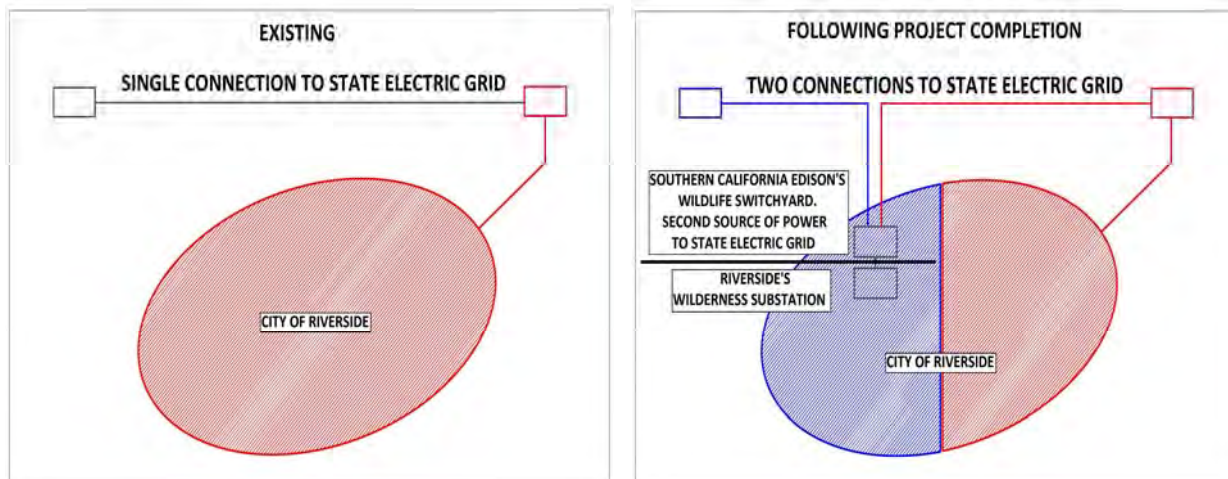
EXISTING

SINGLE CONNECTION TO STATE ELECTRIC GRID

CITY OF RIVERSIDE

FOLLOWING PROJECT COMPLETION

TWO CONNECTIONS TO STATE ELECTRIC GRID

SOUTHERN CALIFORNIA EDISON'S WILDLIFE SWITCHYARD. SECOND SOURCE OF POWER TO STATE ELECTRIC GRID

RIVERSIDE'S WILDERNESS SUBSTATION

CITY OF RIVERSIDE